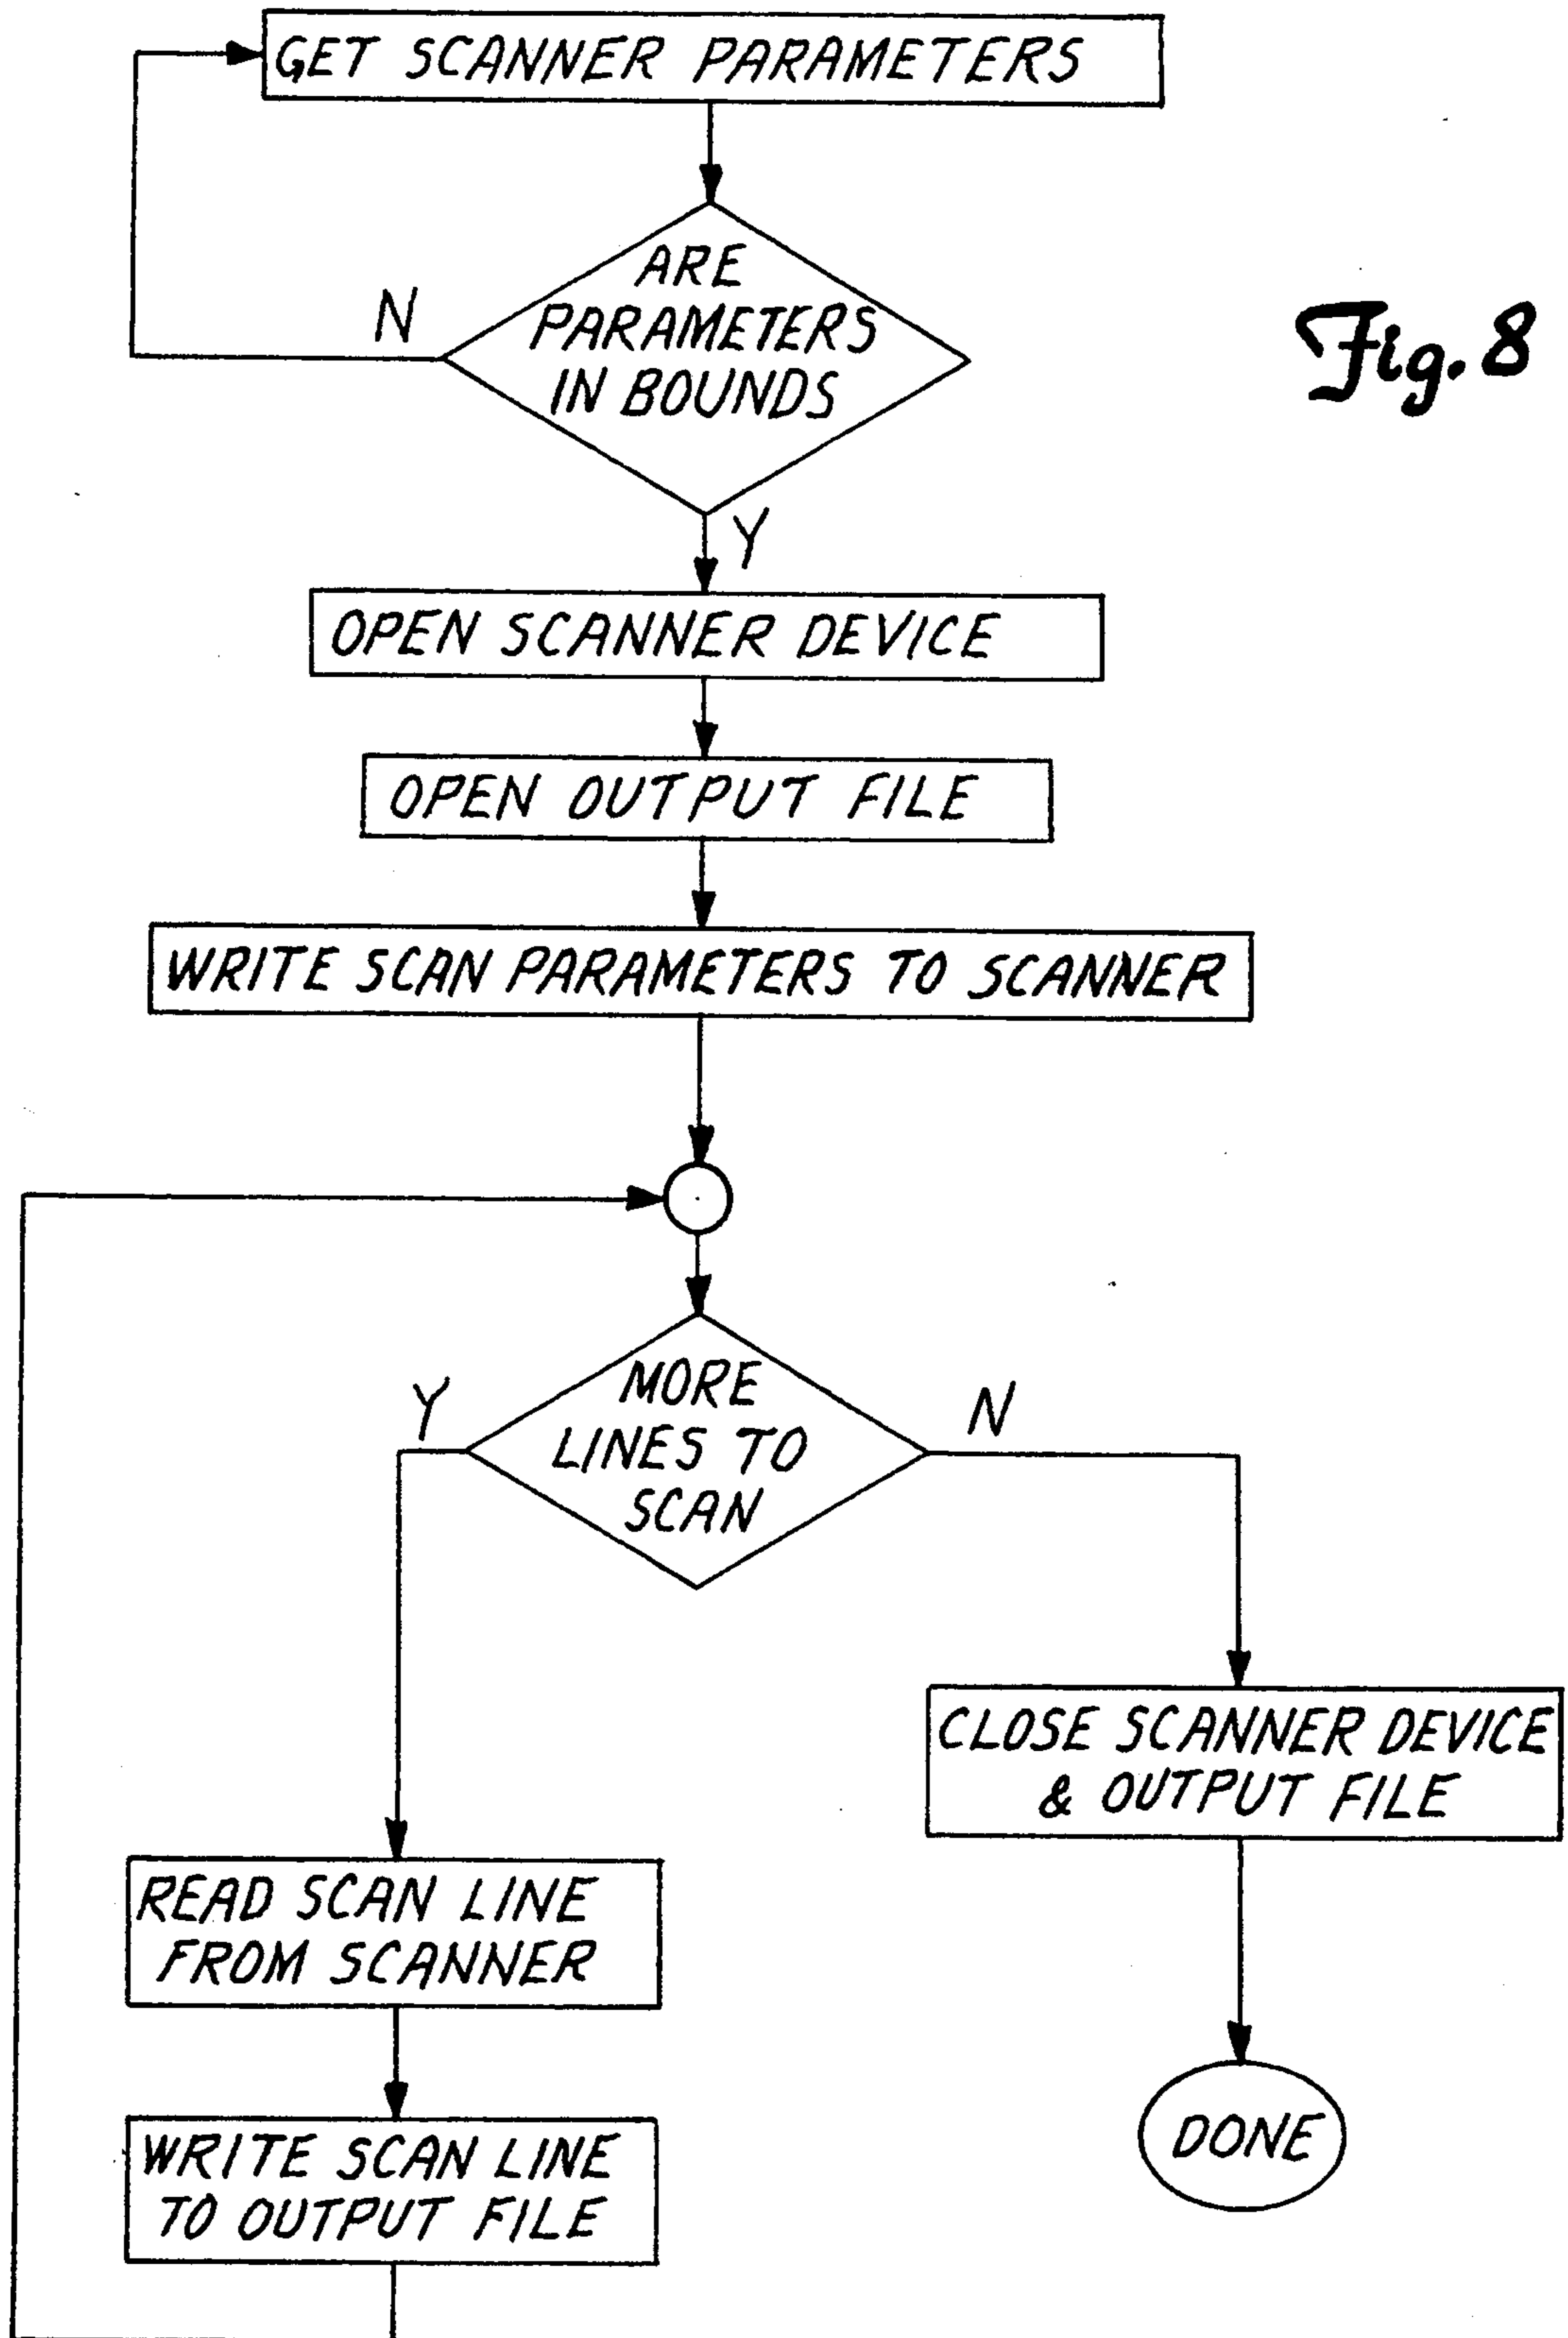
GET SCANNER PARAMETERS

ARE PARAMETERS IN BOUNDS

N

Y

Fig. 8

OPEN SCANNER DEVICE

OPEN OUTPUT FILE

WRITE SCAN PARAMETERS TO SCANNER

MORE LINES TO SCAN

Y

N

CLOSE SCANNER DEVICE & OUTPUT FILE

READ SCAN LINE FROM SCANNER

DONE

WRITE SCAN LINE TO OUTPUT FILE